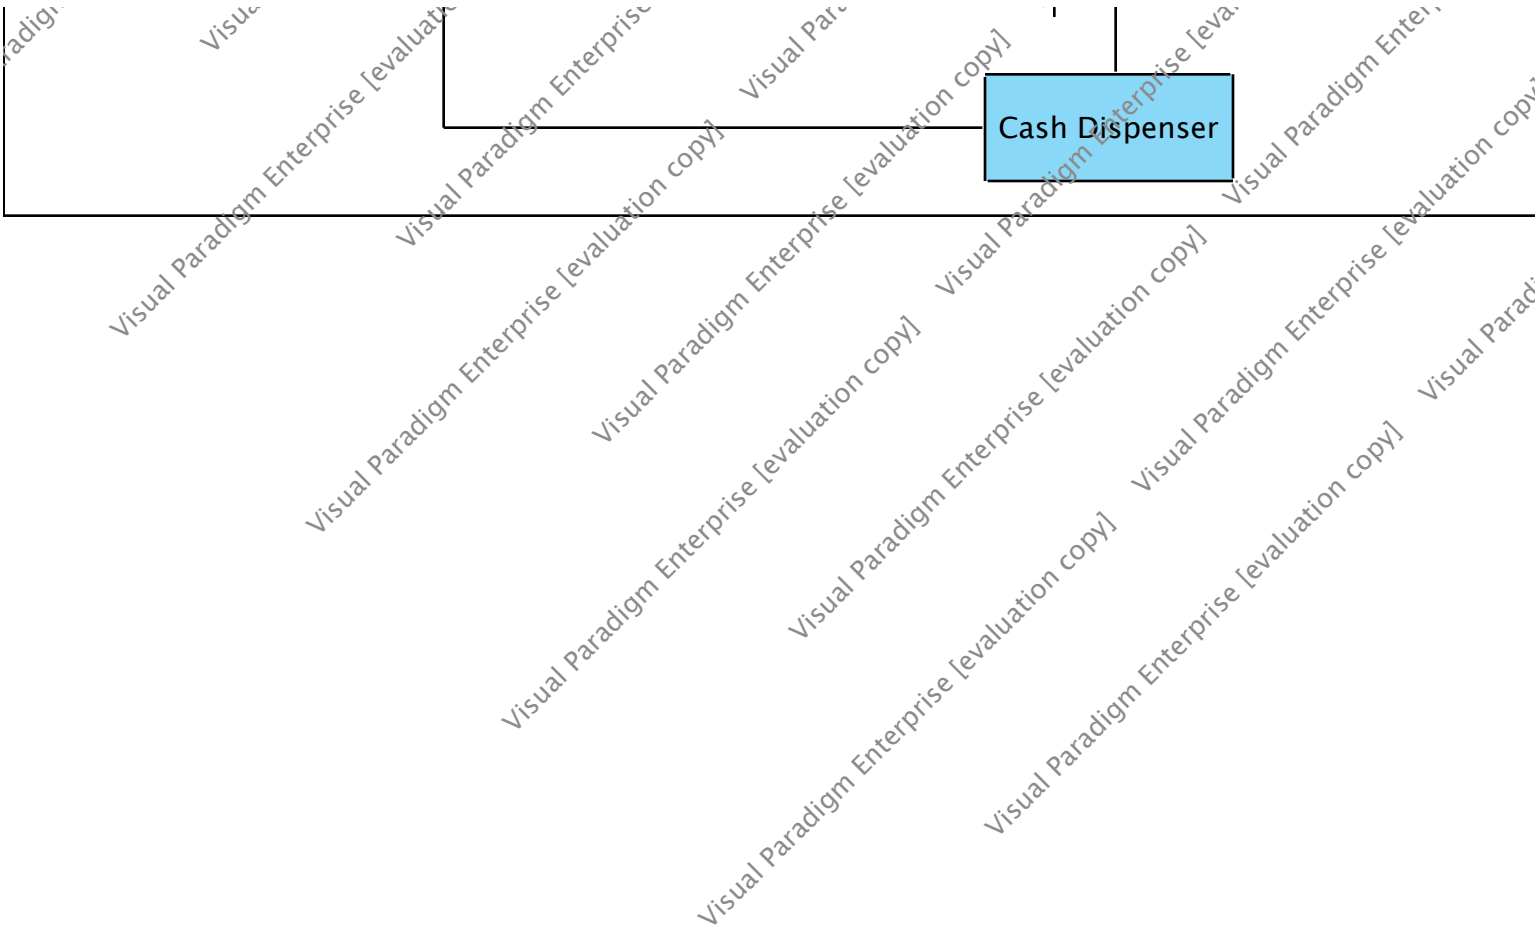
Cash Dispenser

Visual Paradigm Enterprise [evaluation copy]
Visual Paradigm Enterprise [evaluation copy]
Visual Paradigm Enterprise [evaluation copy]
Visual Paradigm Enterprise [evaluation copy]
Visual Paradigm Enterprise [evaluation copy]
Visual Paradigm Enterprise [evaluation copy]
Visual Paradigm Enterprise [evaluation copy]
Visual Paradigm Enterprise [evaluation copy]
Visual Paradigm Enterprise [evaluation copy]
Visual Paradigm Enterprise [evaluation copy]